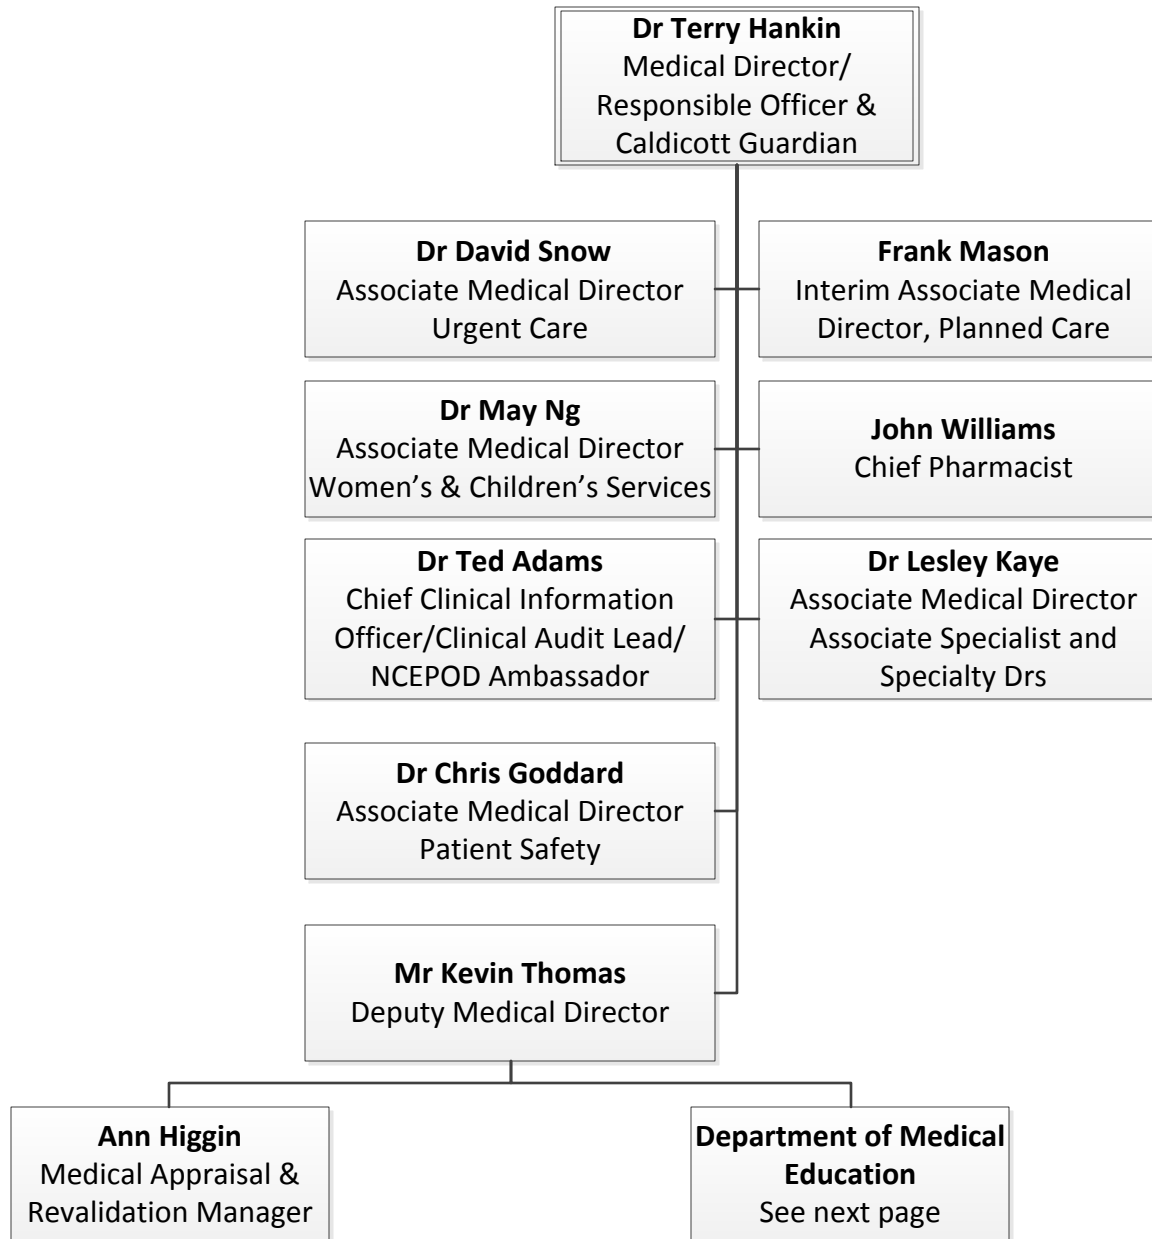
**Dr Terry Hankin**
Medical Director/
Responsible Officer &
Caldicott Guardian

**Dr David Snow**
Associate Medical Director
Urgent Care

**Frank Mason**
Interim Associate Medical
Director, Planned Care

**Dr May Ng**
Associate Medical Director
Women's & Children's Services

**John Williams**
Chief Pharmacist

**Dr Ted Adams**
Chief Clinical Information
Officer/Clinical Audit Lead/
NCEPOD Ambassador

**Dr Lesley Kaye**
Associate Medical Director
Associate Specialist and
Specialty Drs

**Dr Chris Goddard**
Associate Medical Director
Patient Safety

**Mr Kevin Thomas**
Deputy Medical Director

**Ann Higgin**
Medical Appraisal &
Revalidation Manager

**Department of Medical Education**
See next page